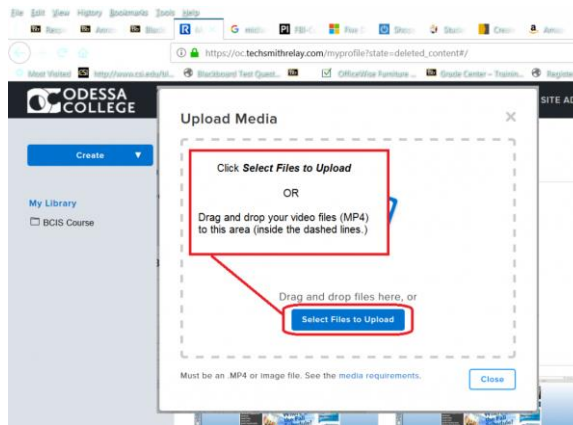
File Edit View History Bookmarks Tools Help

Recy | Aren | Black | M | G | FBI-C | Five | Shop | Studi | Creat | Amaz

https://oc.techsmithrelay.com/myprofile?state=deleted_content#/

Most Visited | http://www.csi.edu/t/... | Blackboard Test Quest... | OfficeWise Furniture ... | Grade Center – Trainin... | Register

ODESSA COLLEGE

SITE AD

Create

My Library

BCIS Course

Upload Media

Click *Select Files to Upload*

OR

Drag and drop your video files (MP4) to this area (inside the dashed lines.)

Drag and drop files here, or

Select Files to Upload

Must be an .MP4 or image file. See the media requirements.

Close